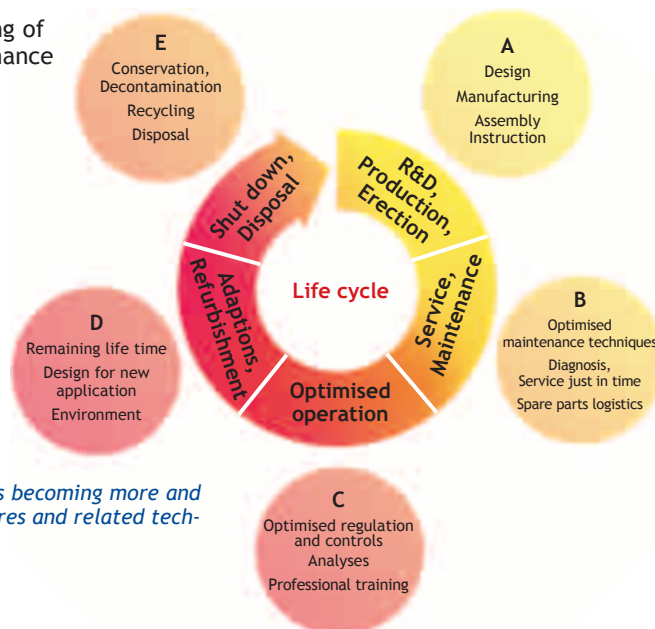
ng of
nance

E
Conservation, Decontamination
Recycling
Disposal

A
Design
Manufacturing
Assembly
Instruction

Shut down, Disposal

R&D, Production, Erection

Service, Maintenance

Life cycle

Adaptions, Refurbishment

Optimised operation

B
Optimised maintenance techniques
Diagnosis, Service just in time
Spare parts logistics

D
Remaining life time
Design for new application
Environment

C
Optimised regulation and controls
Analyses
Professional training

s becoming more and
res and related tech-